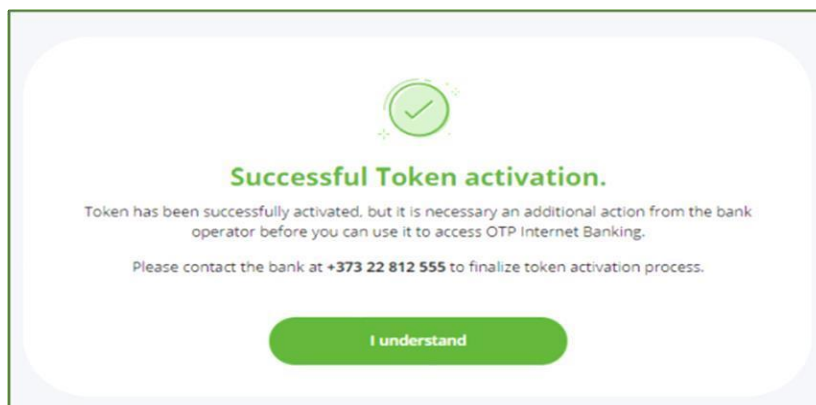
Successful Token activation.

Token has been successfully activated, but it is necessary an additional action from the bank operator before you can use it to access OTP Internet Banking.

Please contact the bank at +373 22 812 555 to finalize token activation process.

I understand